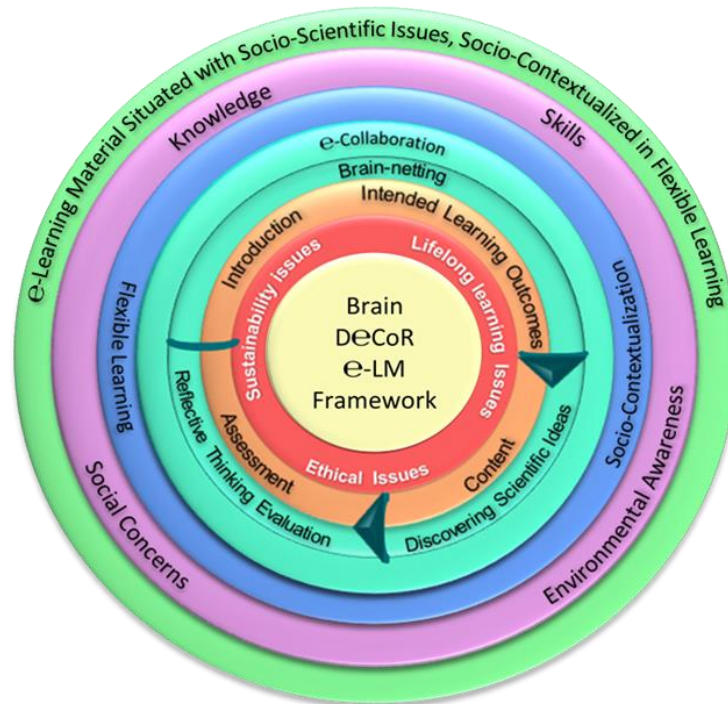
e-Learning Material Situated with Socio-Scientific Issues, Socio-Contextualized in Flexible Learning

Knowledge

Skills

Social Concerns

Environmental Awareness

Flexible Learning

Socio-Contextualization

e-Collaboration

Brain-netting

Intended Learning Outcomes

Reflective Thinking Evaluation

Discovering Scientific Ideas

Introduction

Assessment

Content

Sustainability issues

Lifelong learning issues

Ethical Issues

Brain
DeCoR
e-LM
Framework